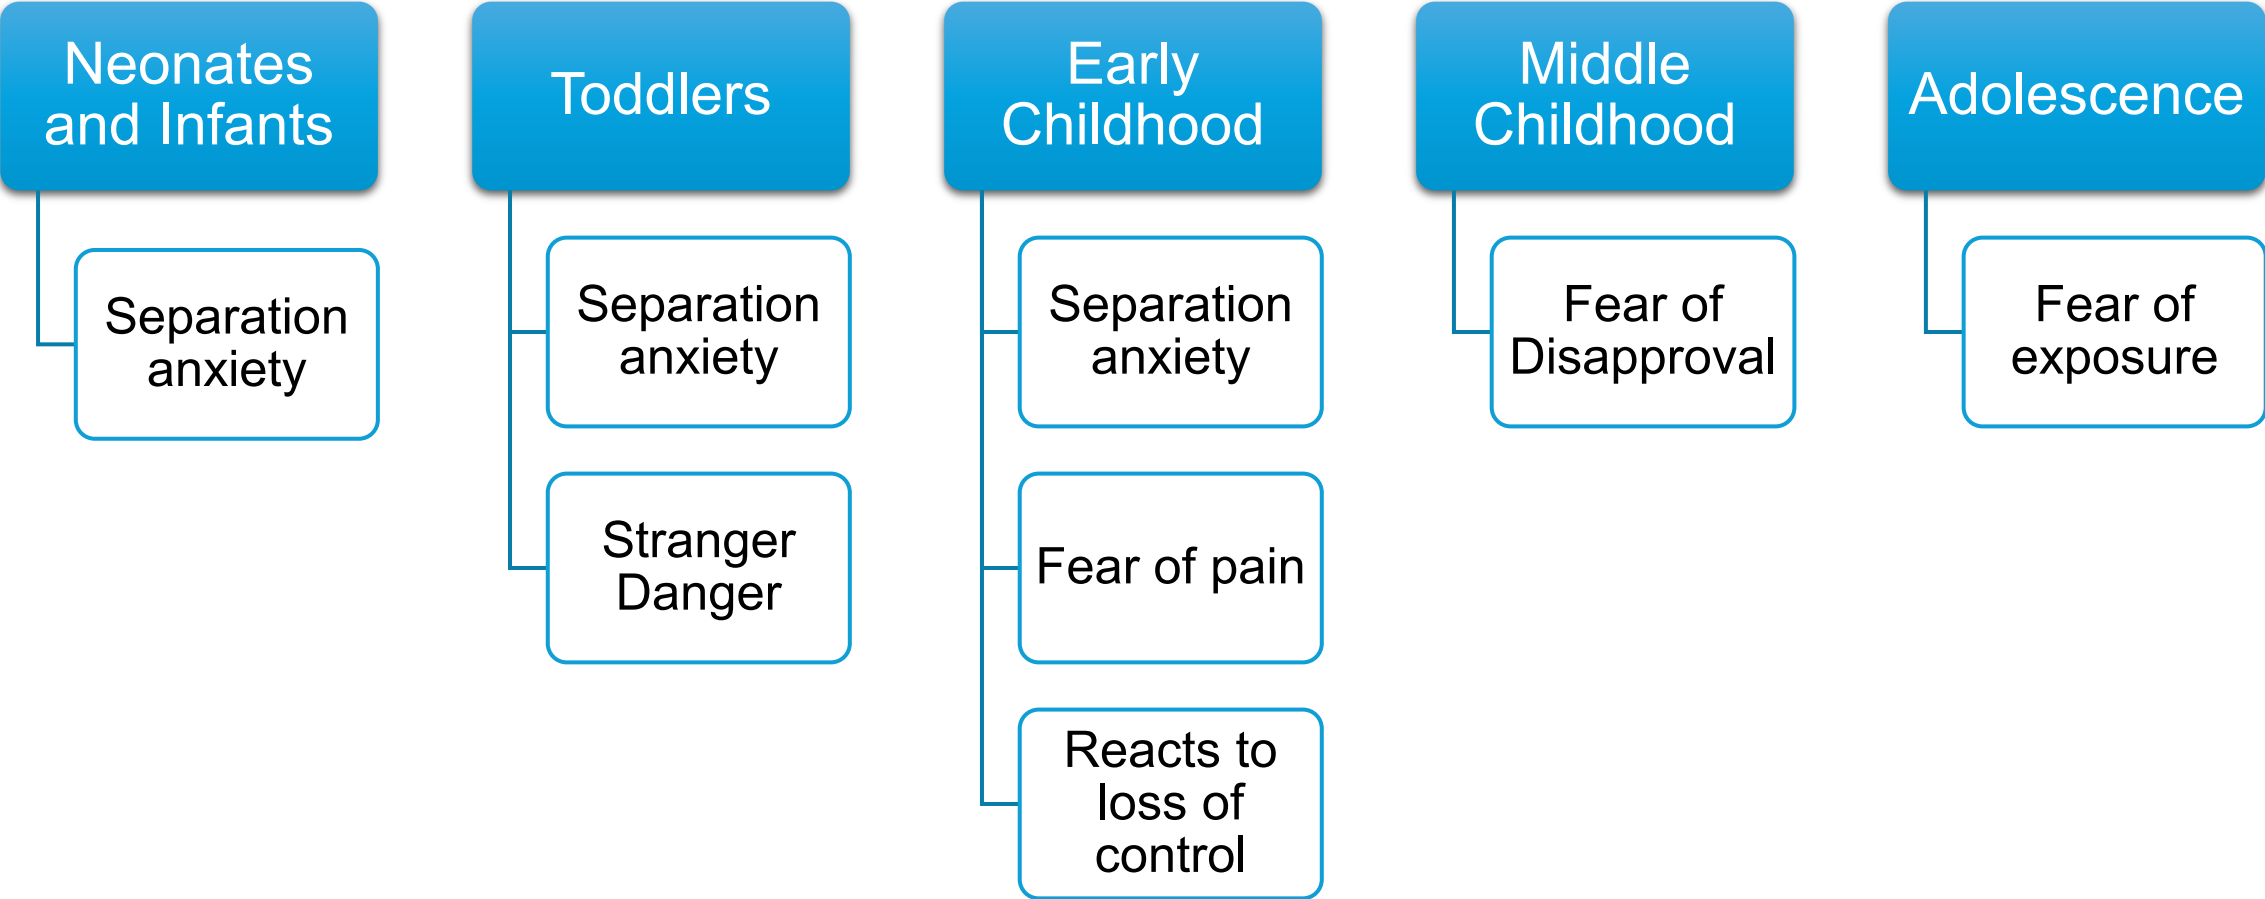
Neonates and Infants

Separation anxiety

Toddlers

Separation anxiety

Stranger Danger

Early Childhood

Separation anxiety

Fear of pain

Reacts to loss of control

Middle Childhood

Fear of Disapproval

Adolescence

Fear of exposure